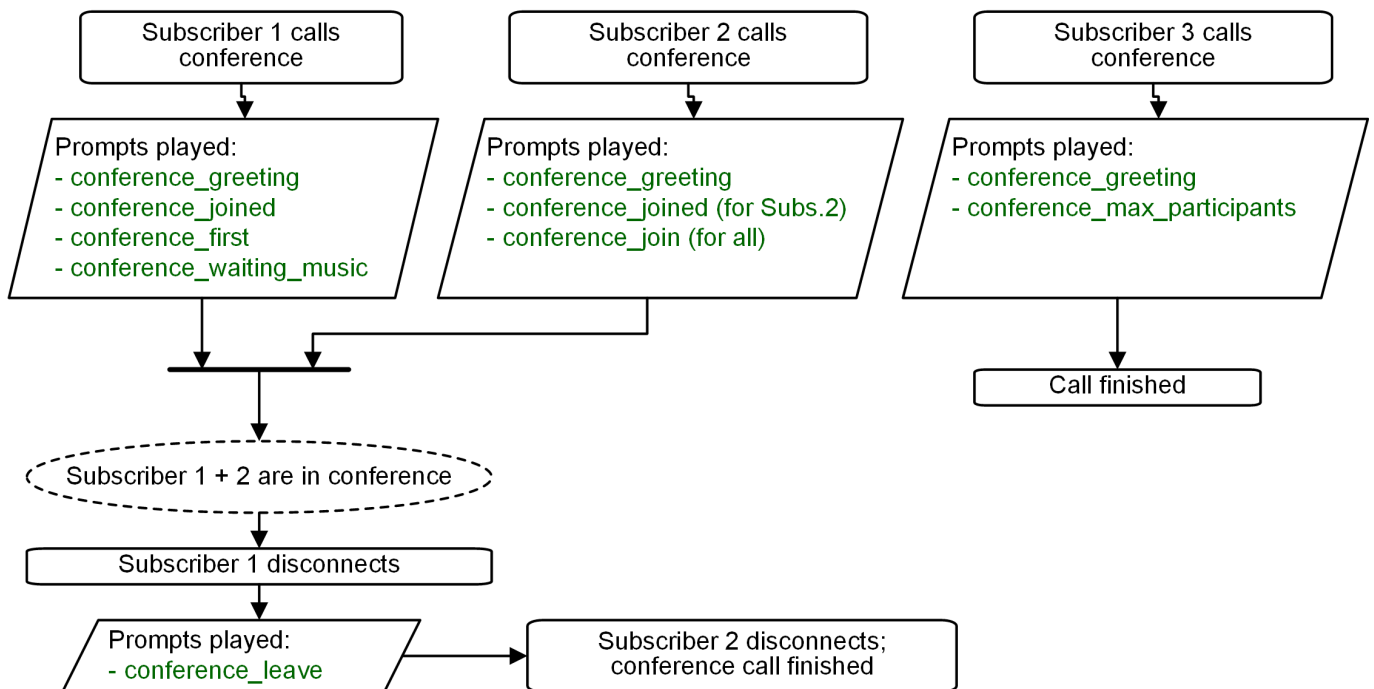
Subscriber 1 calls conference

Subscriber 2 calls conference

Subscriber 3 calls conference

Prompts played:
- conference_greeting
- conference_joined
- conference_first
- conference_waiting_music

Prompts played:
- conference_greeting
- conference_joined (for Subs.2)
- conference_join (for all)

Prompts played:
- conference_greeting
- conference_max_participants

Call finished

Subscriber 1 + 2 are in conference

Subscriber 1 disconnects

Prompts played:
- conference_leave

Subscriber 2 disconnects; conference call finished